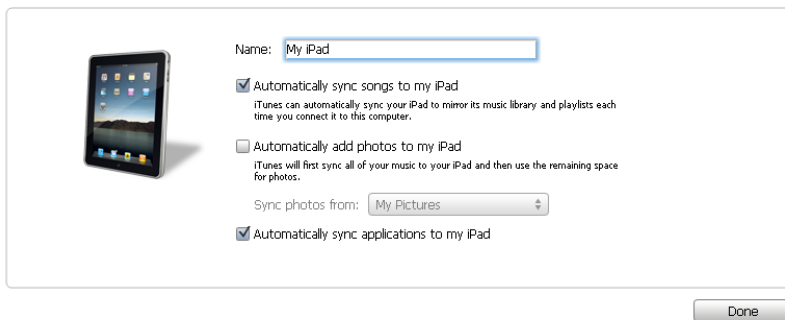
Name: My iPad

Automatically sync songs to my iPad

iTunes can automatically sync your iPad to mirror its music library and playlists each time you connect it to this computer.

Automatically add photos to my iPad

iTunes will first sync all of your music to your iPad and then use the remaining space for photos.

Sync photos from: My Pictures

Automatically sync applications to my iPad

Done